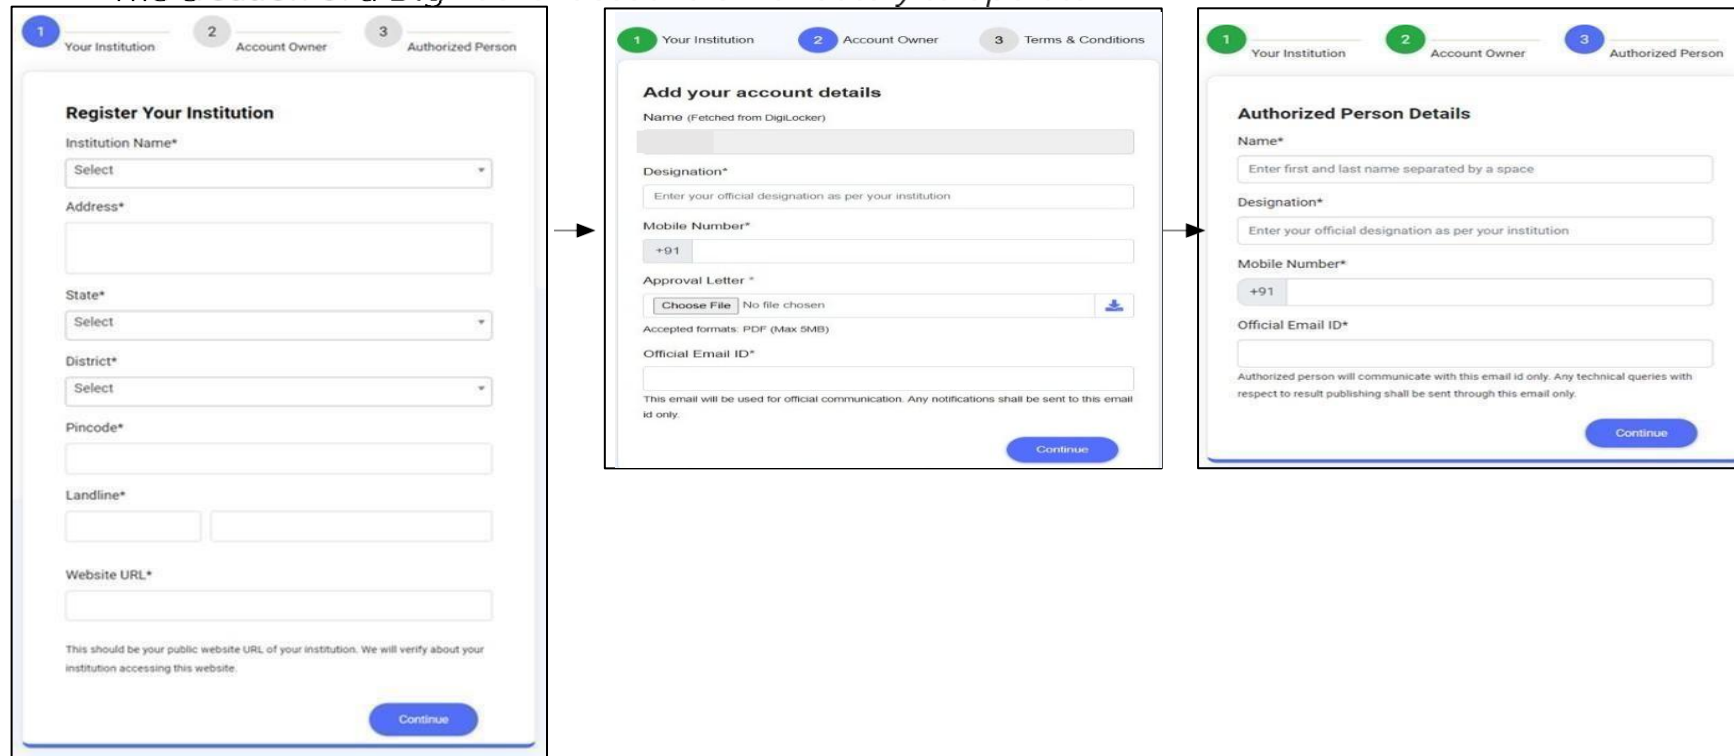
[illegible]

1 Your Institution 2 Account Owner 3 Authorized Person

Register Your Institution

Institution Name*

Select

Address*

State*

Select

District*

Select

Pincode*

Landline*

Website URL*

This should be your public website URL of your institution. We will verify about your institution accessing this website.

Continue

1 Your Institution 2 Account Owner 3 Terms & Conditions

Add your account details

Name (Fetched from DigiLocker)

Designation*

Enter your official designation as per your institution

Mobile Number*

+91

Approval Letter *

Choose File No file chosen

Accepted formats: PDF (Max 5MB)

Official Email ID*

This email will be used for official communication. Any notifications shall be sent to this email id only.

Continue

1 Your Institution 2 Account Owner 3 Authorized Person

Authorized Person Details

Name*

Enter first and last name separated by a space

Designation*

Enter your official designation as per your institution

Mobile Number*

+91

Official Email ID*

Authorized person will communicate with this email id only. Any technical queries with respect to result publishing shall be sent through this email only.

Continue